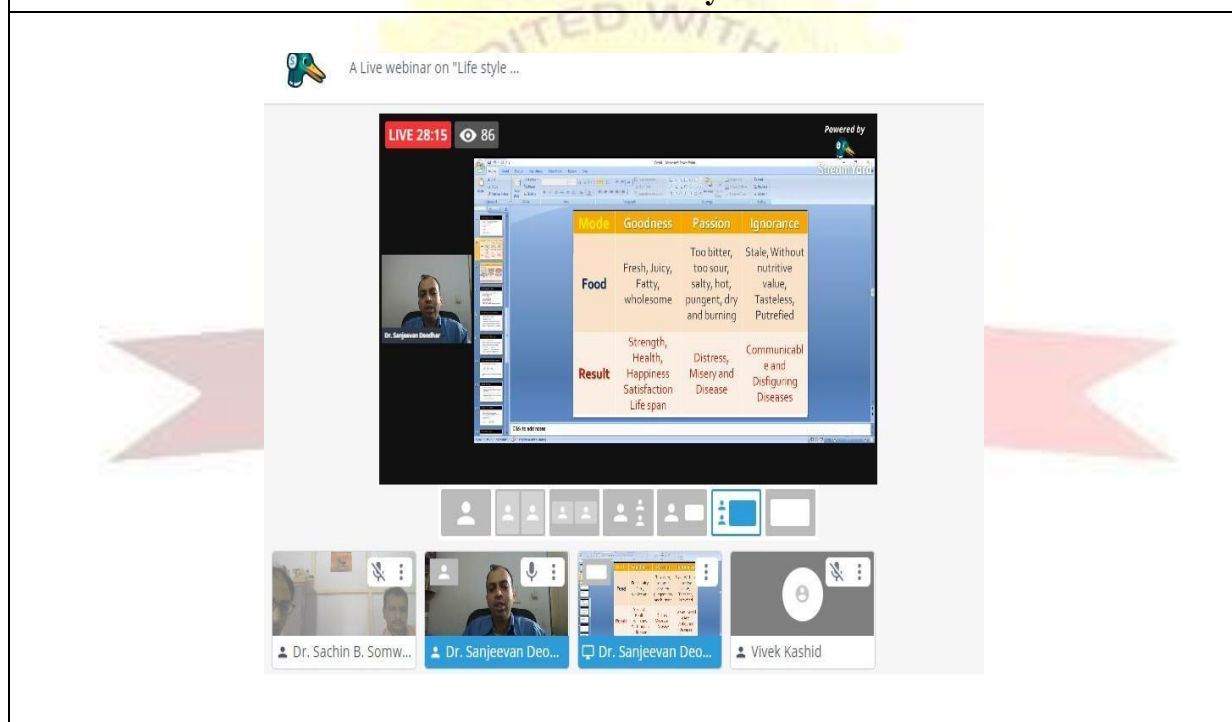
A Live webinar on "Life style ...

LIVE 28:15 86

Powered by StreamYard

| Mode | Goodness | Passion | Ignorance |
|---|---|---|---|
| Food | Fresh, Juicy, Fatty, wholesome | Too bitter, too sour, salty, hot, pungent, dry and burning | Stale, Without nutritive value, Tasteless, Putrefied |
| Result | Strength, Health, Happiness Satisfaction Life span | Distress, Misery and Disease | Communicable and Disfiguring Diseases |

Click to add notes

Dr. Sanjeevan Deodhar

Dr. Sachin B. Somw...

Dr. Sanjeevan Deo...

Dr. Sanjeevan Deo...

Vivek Kashid